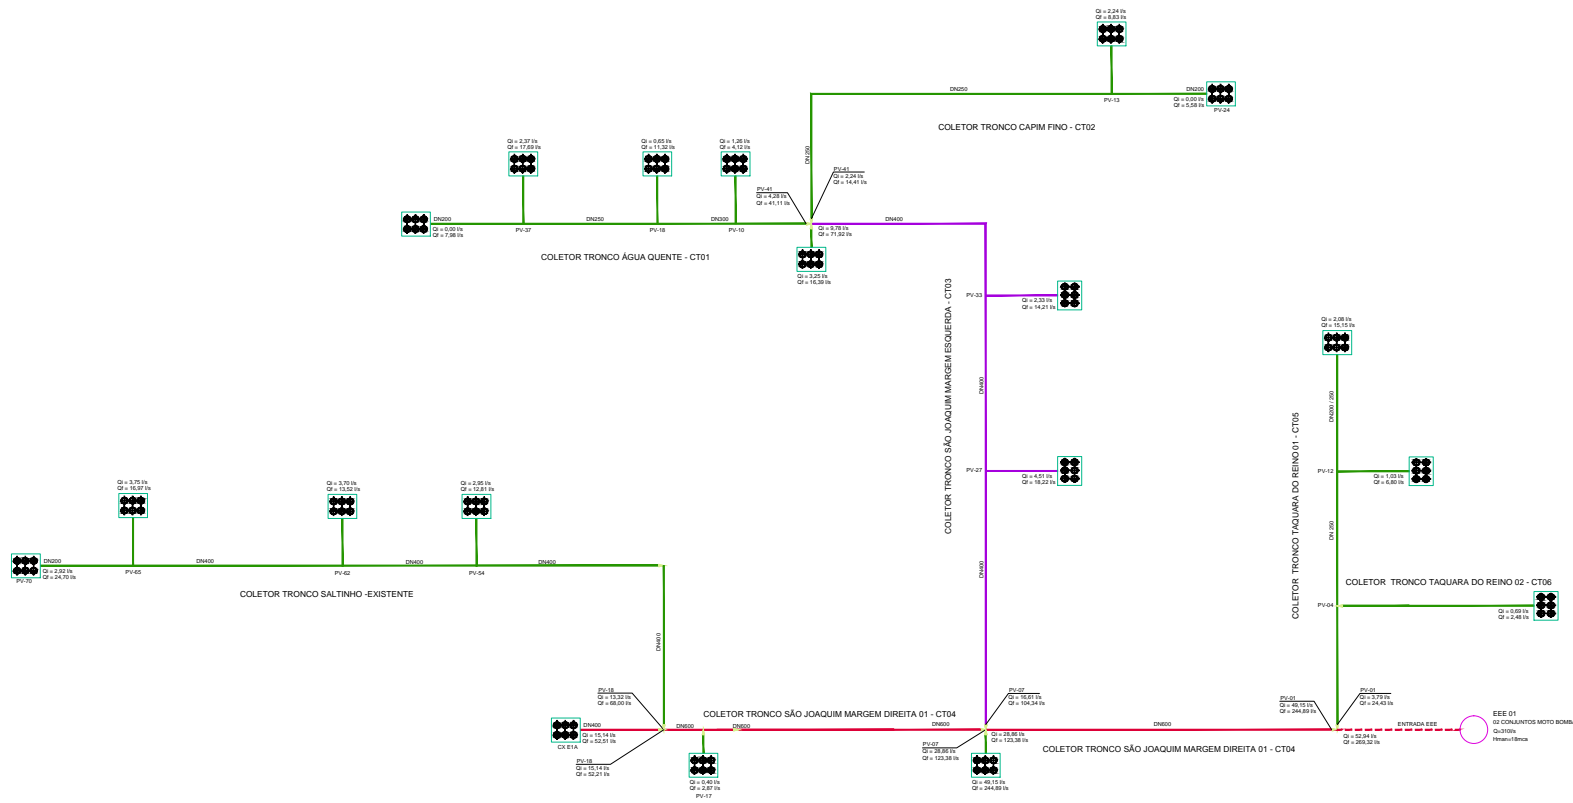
Qi = 2,24 l/s
Qf = 8,83 l/s

DN250
DN200
PV-13
Qi = 0,00 l/s
Qf = 5,58 l/s
PV-24

COLETOR TRONCO CAPIM FINO - CT02

Qi = 2,37 l/s
Qf = 17,69 l/s

Qi = 0,65 l/s
Qf = 11,32 l/s

Qi = 1,26 l/s
Qf = 4,12 l/s

DN250

PV-41
Qi = 2,24 l/s
Qf = 14,41 l/s

PV-41
Qi = 4,28 l/s
Qf = 41,11 l/s

DN200
Qi = 0,00 l/s
Qf = 7,96 l/s
PV-37
DN250
PV-18
DN300
PV-10
Qi = 9,78 l/s
Qf = 71,92 l/s
DN400

COLETOR TRONCO ÁGUA QUENTE - CT01

Qi = 3,25 l/s
Qf = 16,39 l/s

PV-33
Qi = 2,33 l/s
Qf = 14,21 l/s

COLETOR TRONCO SÃO JOAQUIM MARGEM ESQUERDA - CT03

DN400

PV-27
Qi = 4,51 l/s
Qf = 18,22 l/s

DN400

Qi = 2,08 l/s
Qf = 15,15 l/s

DN200 / 250

COLETOR TRONCO TAQUARA DO REINO 01 - CT05

PV-12
Qi = 1,03 l/s
Qf = 6,80 l/s

DN 250

COLETOR TRONCO TAQUARA DO REINO 02 - CT06

PV-04
Qi = 0,69 l/s
Qf = 2,48 l/s

Qi = 3,75 l/s
Qf = 16,97 l/s

Qi = 3,70 l/s
Qf = 13,52 l/s

Qi = 2,95 l/s
Qf = 12,81 l/s

DN200
Qi = 2,92 l/s
Qf = 24,70 l/s
PV-70
PV-65
DN400
PV-62
DN400
PV-54
DN400

COLETOR TRONCO SALTINHO -EXISTENTE

DN400

PV-16
Qi = 13,32 l/s
Qf = 68,00 l/s

COLETOR TRONCO SÃO JOAQUIM MARGEM DIREITA 01 - CT04

DN400
Qi = 15,14 l/s
Qf = 52,51 l/s
CX E1A

PV-18
Qi = 15,14 l/s
Qf = 52,21 l/s

DN600
DN600

Qi = 0,40 l/s
Qf = 2,87 l/s
PV-17

PV-07
Qi = 16,61 l/s
Qf = 104,34 l/s

DN600
Qi = 28,86 l/s
Qf = 123,38 l/s

PV-07
Qi = 28,86 l/s
Qf = 123,38 l/s

Qi = 49,15 l/s
Qf = 244,89 l/s

DN600

COLETOR TRONCO SÃO JOAQUIM MARGEM DIREITA 01 - CT04

PV-01
Qi = 49,15 l/s
Qf = 244,89 l/s

PV-01
Qi = 3,79 l/s
Qf = 24,43 l/s

Qi = 52,94 l/s
Qf = 269,32 l/s

ENTRADA EEE

EEE 01
03 CONJUNTOS MOTO BOMB
Q=310l/s
Hman=18mca